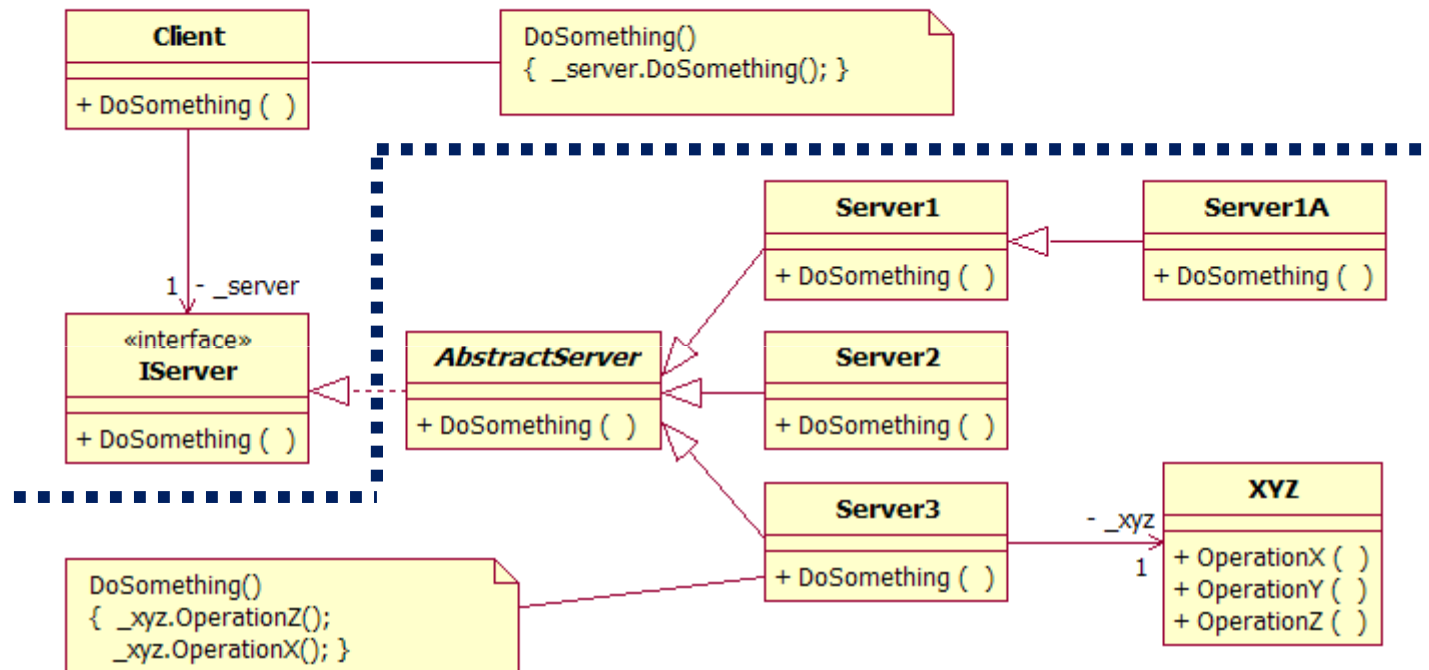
Client

+ DoSomething ( )

DoSomething()
{ _server.DoSomething(); }

1 - _server

«interface»
IServer

+ DoSomething ( )

AbstractServer

+ DoSomething ( )

Server1

+ DoSomething ( )

Server1A

+ DoSomething ( )

Server2

+ DoSomething ( )

Server3

+ DoSomething ( )

- _xyz
1

XYZ

+ OperationX ( )
+ OperationY ( )
+ OperationZ ( )

DoSomething()
{ _xyz.OperationZ();
_xyz.OperationX(); }